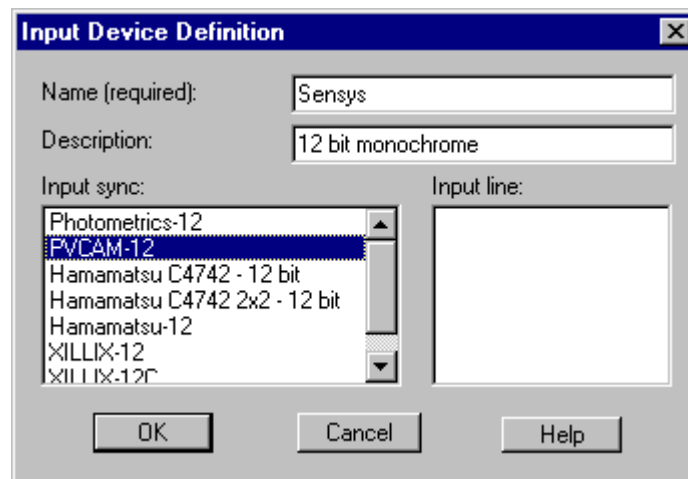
Input Device Definition

Name (required): Sensys

Description: 12 bit monochrome

Input sync:

Photometrics-12
PVCAM-12
Hamamatsu C4742 - 12 bit
Hamamatsu C4742 2x2 - 12 bit
Hamamatsu-12
XILLIX-12
XILLIX-12C

Input line:

OK

Cancel

Help